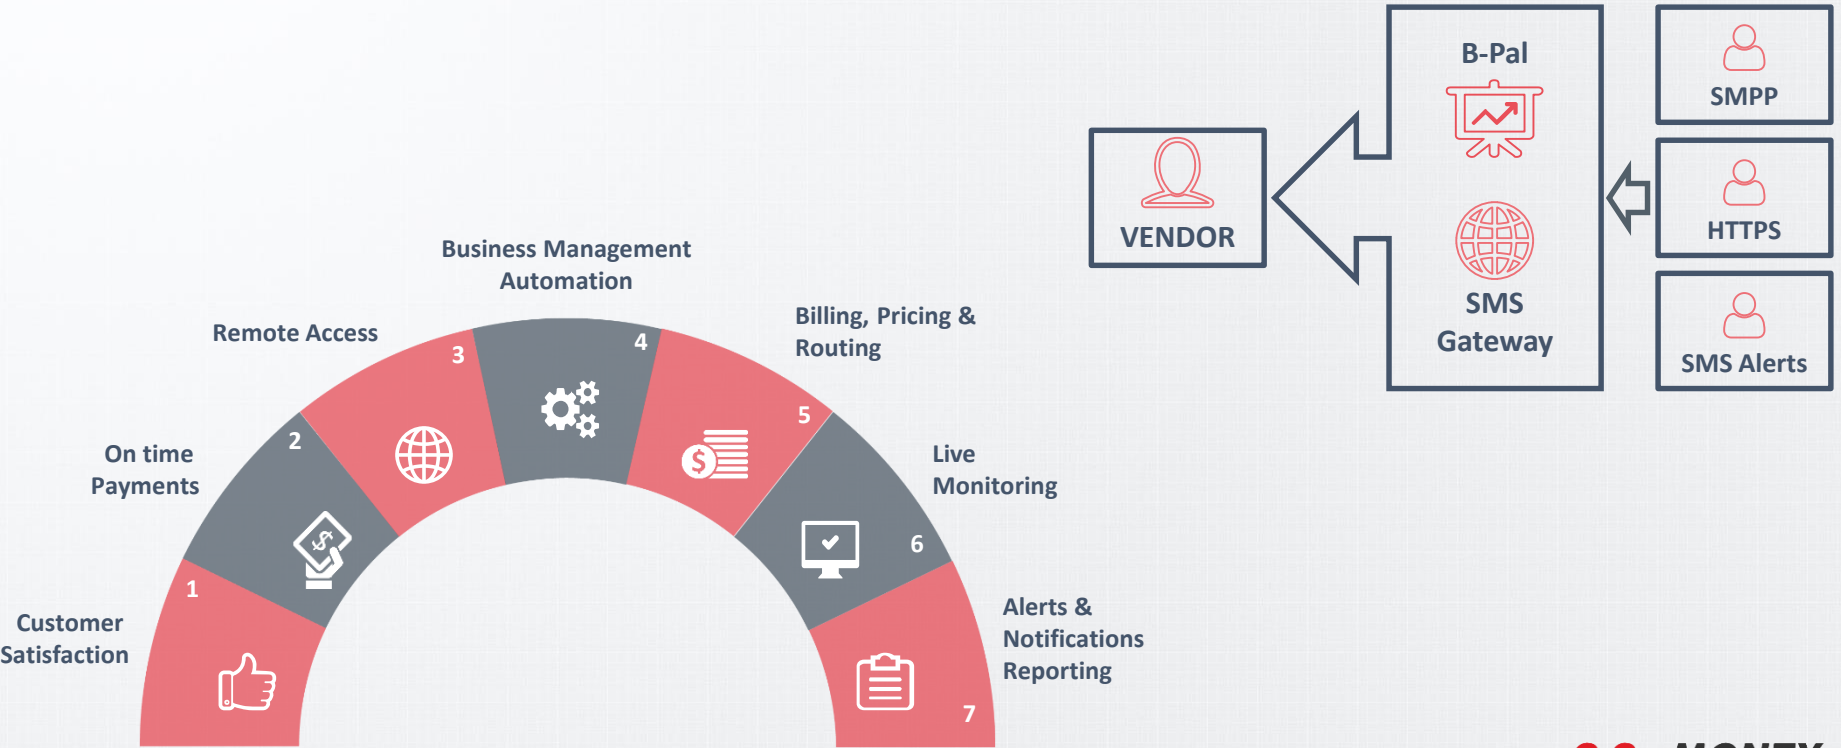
B-Pal

SMS Gateway

VENDOR

SMPP

HTTPS

SMS Alerts

Business Management Automation

Remote Access

Billing, Pricing & Routing

On time Payments

Live Monitoring

Customer Satisfaction

Alerts & Notifications Reporting

1

2

3

4

5

6

7

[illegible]